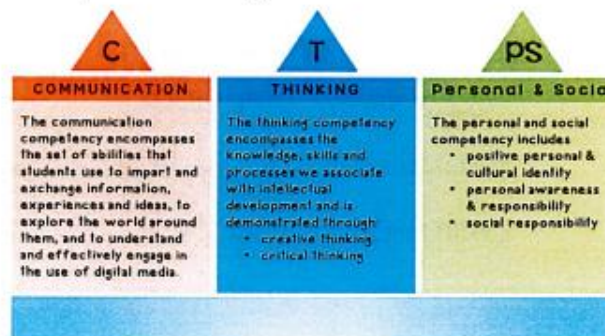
C

COMMUNICATION

The communication competency encompasses the set of abilities that students use to impart and exchange information, experiences and ideas, to explore the world around them, and to understand and effectively engage in the use of digital media.

T

THINKING

The thinking competency encompasses the knowledge, skills and processes we associate with intellectual development and is demonstrated through:
• creative thinking
• critical thinking

PS

Personal & Socia

The personal and social competency includes
• positive personal & cultural identity
• personal awareness & responsibility
• social responsibility